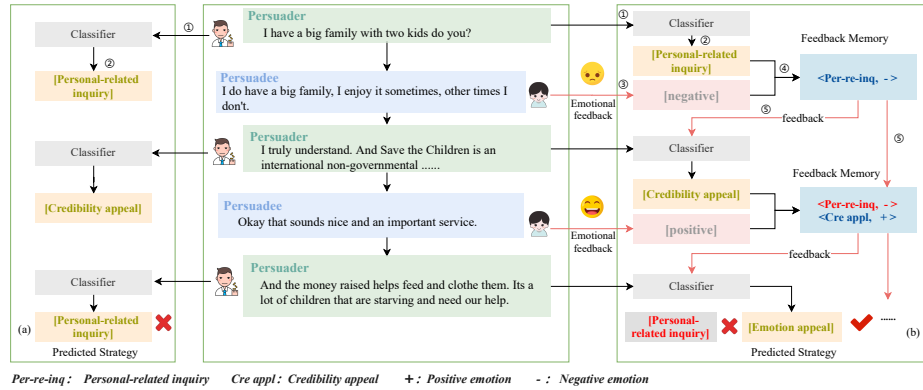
Classifier

①

②

[Personal-related inquiry]

Classifier

[Credibility appeal]

Classifier

[Personal-related inquiry]

(a)

Predicted Strategy

Persuader
I have a big family with two kids do you?

Persuadee
I do have a big family, I enjoy it sometimes, other times I don't.

Persuader
I truly understand. And Save the Children is an international non-governmental ......

Persuadee
Okay that sounds nice and an important service.

Persuader
And the money raised helps feed and clothe them. Its a lot of children that are starving and need our help.

Emotional feedback

Emotional feedback

①

Classifier

②

[Personal-related inquiry]

③

[negative]

④

Feedback Memory

<Per-re-inq, - >

⑤

feedback

⑤

Classifier

[Credibility appeal]

[positive]

Feedback Memory

<Per-re-inq, - >
<Cre appl, + >

feedback

Classifier

[Personal-related inquiry]

[Emotion appeal]

......

(b)

Predicted Strategy

Per-re-inq : Personal-related inquiry Cre appl : Credibility appeal + : Positive emotion - : Negative emotion